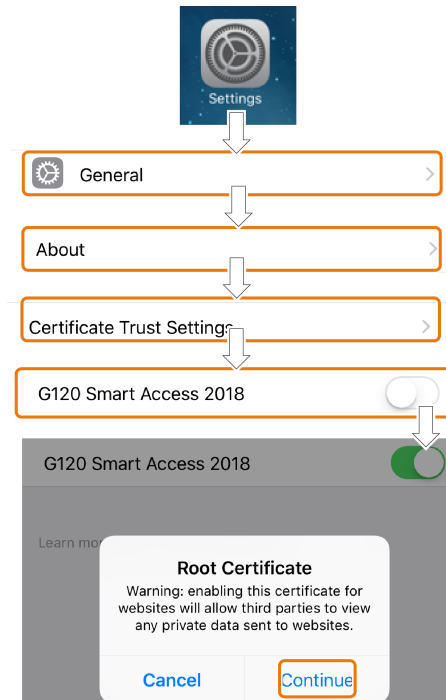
Settings

General

About

Certificate Trust Settings

G120 Smart Access 2018

G120 Smart Access 2018

Learn mo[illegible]

Root Certificate

Warning: enabling this certificate for websites will allow third parties to view any private data sent to websites.

Cancel

Continue